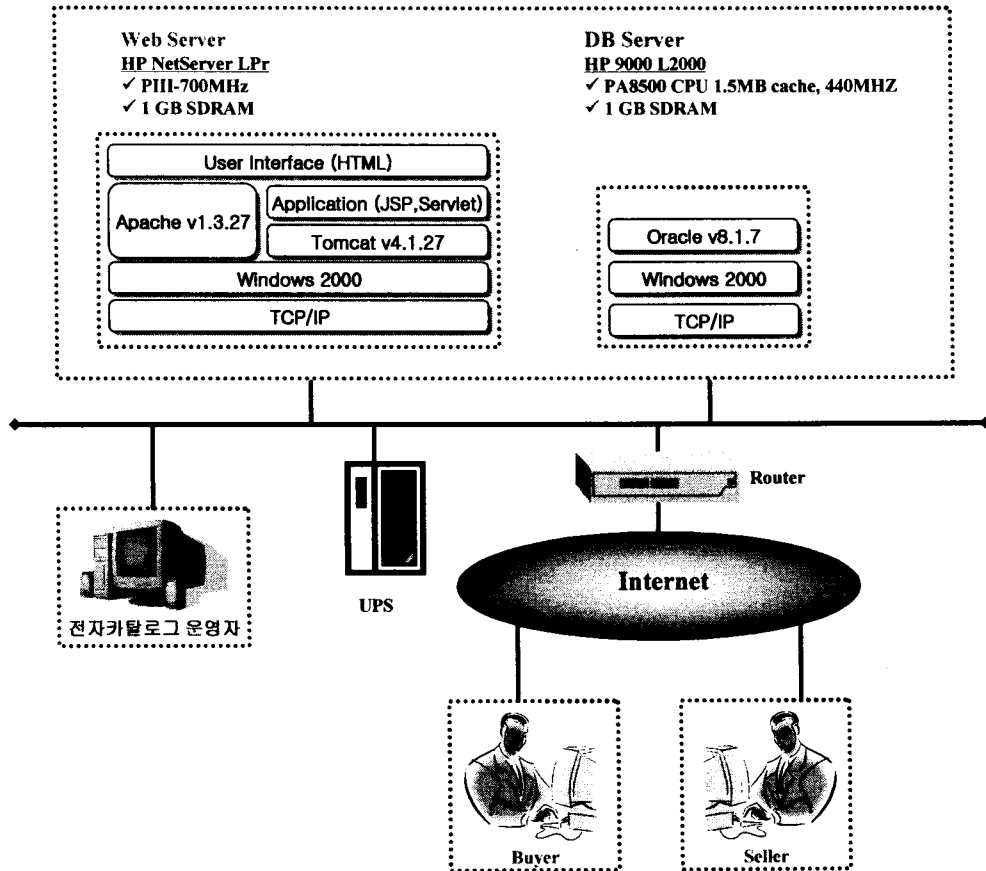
Web Server
HP NetServer LPr
✓ PIII-700MHz
✓ 1 GB SDRAM

User Interface (HTML)
Apache v1.3.27
Application (JSP,Servlet)
Tomcat v4.1.27
Windows 2000
TCP/IP

DB Server
HP 9000 L2000
✓ PA8500 CPU 1.5MB cache, 440MHZ
✓ 1 GB SDRAM

Oracle v8.1.7
Windows 2000
TCP/IP

Router
전자카탈로그 운영자
UPS
Internet
Buyer
Seller